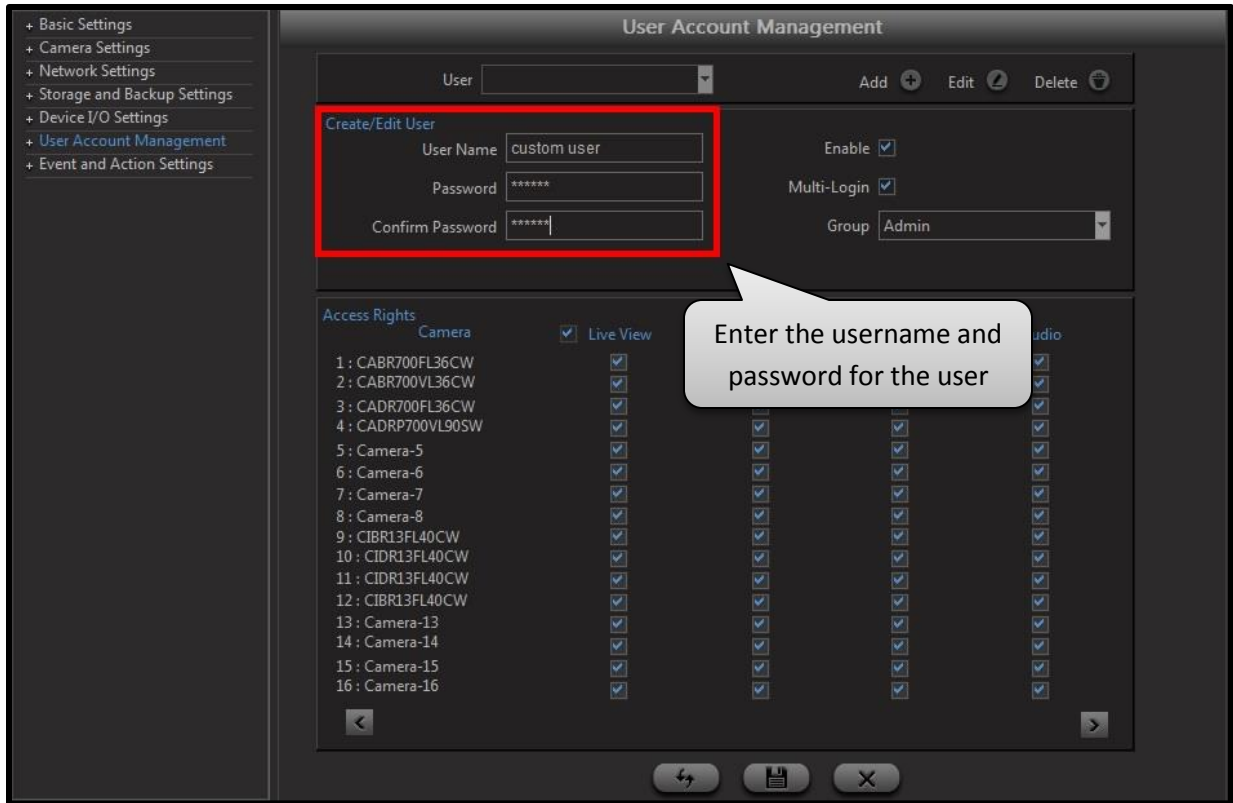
+ Basic Settings
+ Camera Settings
+ Network Settings
+ Storage and Backup Settings
+ Device I/O Settings
+ User Account Management
+ Event and Action Settings

User Account Management

User

Add Edit Delete

Create/Edit User

User Name custom user

Password ******

Confirm Password ******

Enable

Multi-Login

Group Admin

Access Rights

Camera

Live View

udio

Enter the username and password for the user

1 : CABR700FL36CW
2 : CABR700VL36CW
3 : CADR700FL36CW
4 : CADRP700VL90SW
5 : Camera-5
6 : Camera-6
7 : Camera-7
8 : Camera-8
9 : CIBR13FL40CW
10 : CIDR13FL40CW
11 : CIDR13FL40CW
12 : CIBR13FL40CW
13 : Camera-13
14 : Camera-14
15 : Camera-15
16 : Camera-16